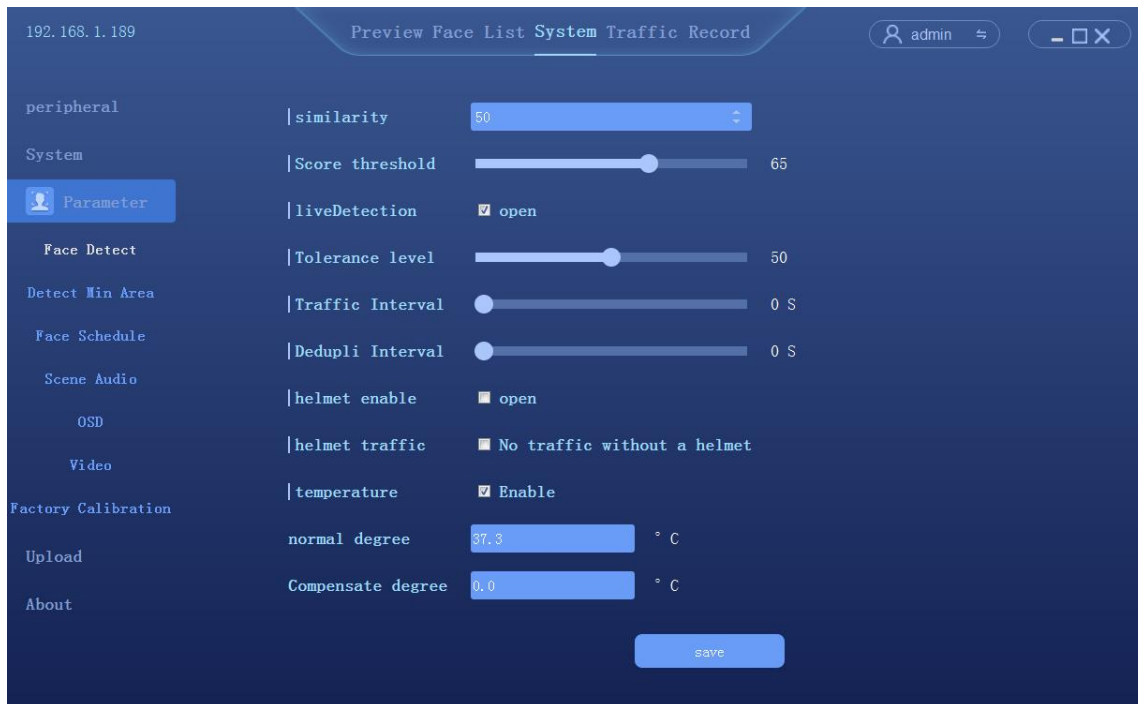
192.168.1.189

Preview Face List System Traffic Record

admin

peripheral

System

Parameter

Face Detect

Detect Min Area

Face Schedule

Scene Audio

OSD

Video

Factory Calibration

Upload

About

|similarity 50

|Score threshold 65

|liveDetection ☑ open

|Tolerance level 50

|Traffic Interval 0 S

|Dedupli Interval 0 S

|helmet enable ☐ open

|helmet traffic ☐ No traffic without a helmet

|temperature ☑ Enable

normal degree 37.3 °C

Compensate degree 0.0 °C

save